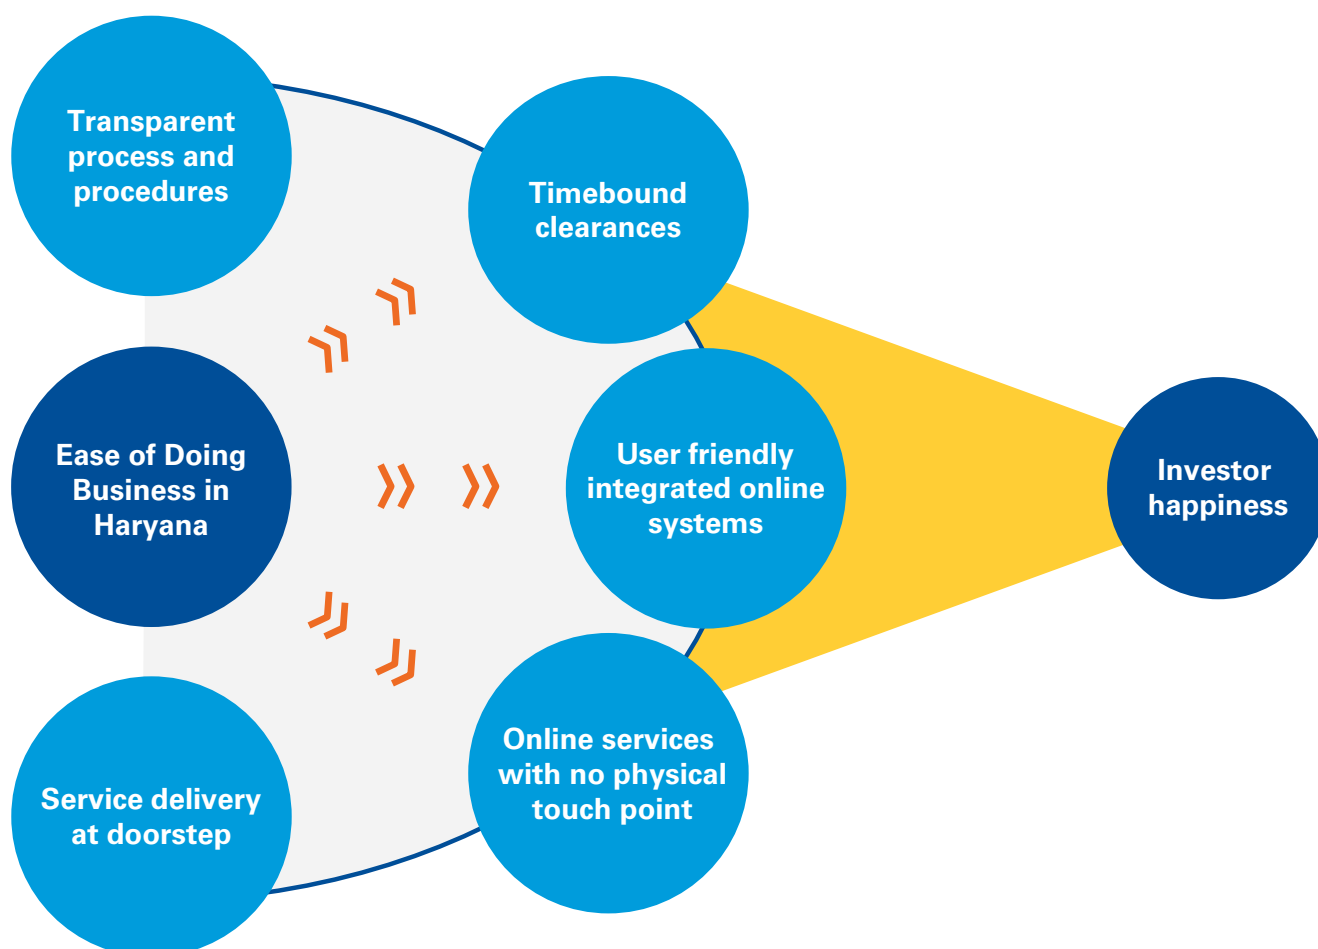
Transparent process and procedures

Timebound clearances

Ease of Doing Business in Haryana

User friendly integrated online systems

Investor happiness

Service delivery at doorstep

Online services with no physical touch point